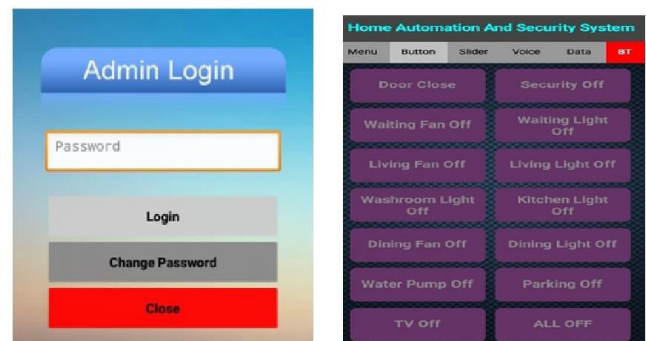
Admin Login

Password

Login

Change Password

Close

Home Automation And Security System

Menu | Button | Slider | Voice | Data | BT

Door Close
Security Off
Waiting Fan Off
Waiting Light Off
Living Fan Off
Living Light Off
Washroom Light Off
Kitchen Light Off
Dining Fan Off
Dining Light Off
Water Pump Off
Parking Off
TV Off
ALL OFF